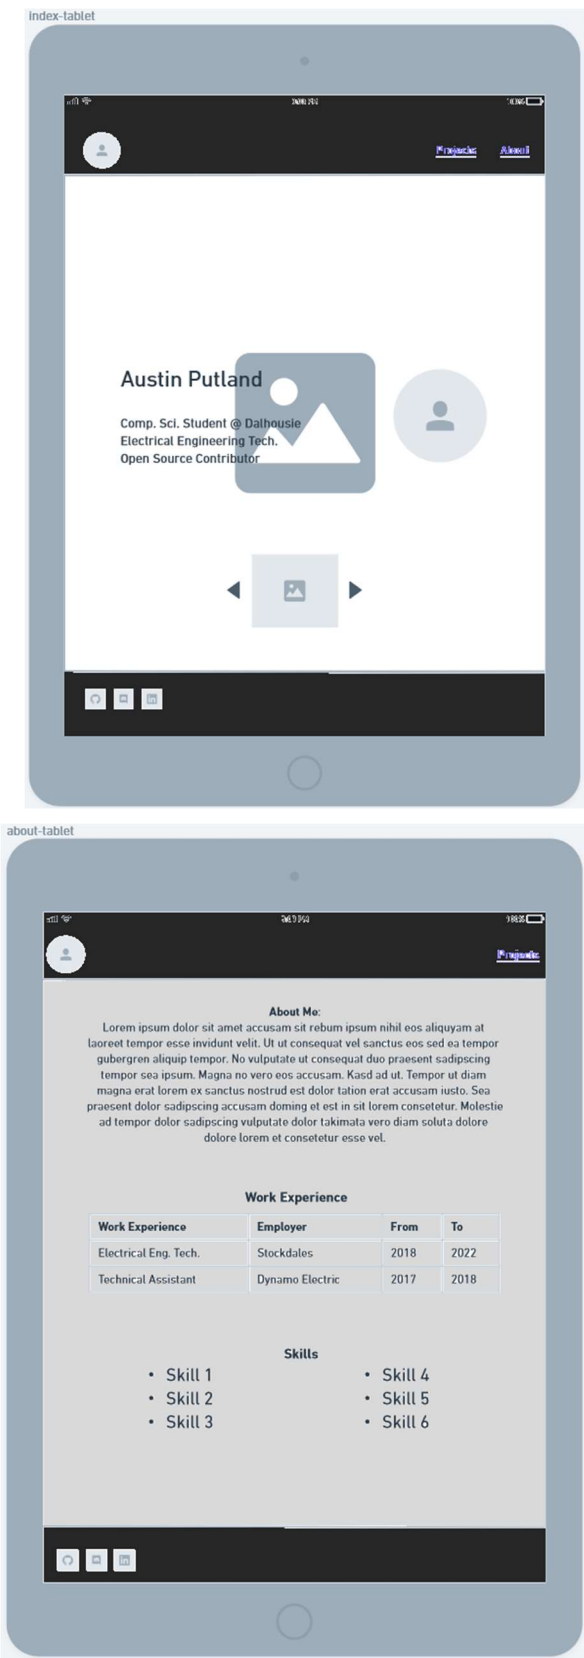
index-tablet

Projects About

Austin Putland

Comp. Sci. Student @ Dalhousie
Electrical Engineering Tech.
Open Source Contributor

about-tablet

Projects

About Me:
Lorem ipsum dolor sit amet accusam sit rebum ipsum nihil eos aliquyam at laoreet tempor esse invidunt velit. Ut ut consequat vel sanctus eos sed ea tempor gubergren aliquip tempor. No vulputate ut consequat duo praesent sadipscing tempor sea ipsum. Magna no vero eos accusam. Kasd ad ut. Tempor ut diam magna erat lorem ex sanctus nostrud est dolor tation erat accusam iusto. Sea praesent dolor sadipscing accusam doming et est in sit lorem consetetur. Molestie ad tempor dolor sadipscing vulputate dolor takimata vero diam soluta dolore dolore lorem et consetetur esse vel.

Work Experience

| Work Experience | Employer | From | To |
|---|---|---|---|
| Electrical Eng. Tech. | Stockdales | 2018 | 2022 |
| Technical Assistant | Dynamo Electric | 2017 | 2018 |

Skills

• Skill 1
• Skill 2
• Skill 3

• Skill 4
• Skill 5
• Skill 6